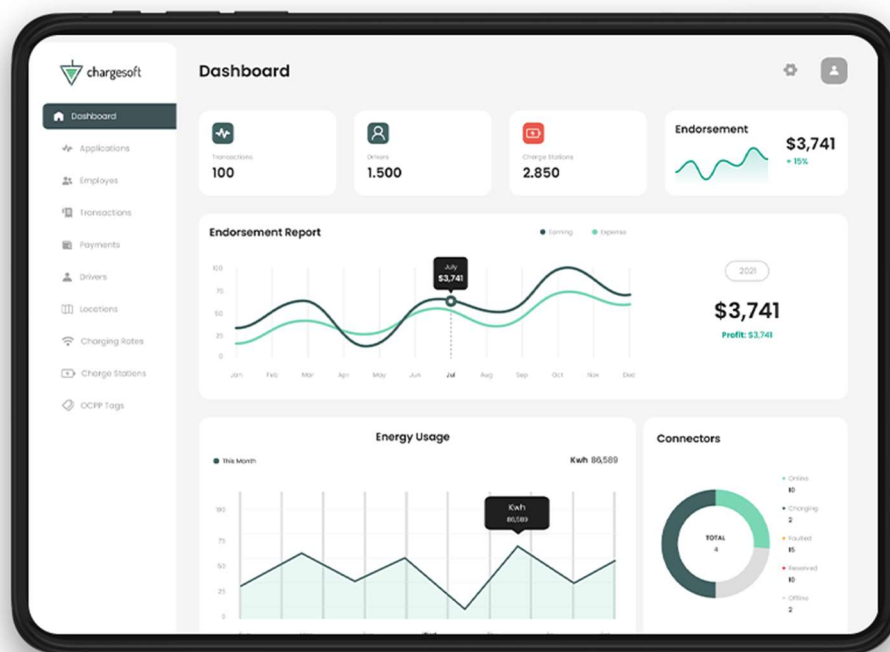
chargesoft

Dashboard
Applications
Employes
Transactions
Payments
Drivers
Locations
Charging Rates
Charge Stations
OCPP Tags

Dashboard

Transactions
100

Drivers
1.500

Charge Stations
2.850

Endorsement
$3,741
+ 15%

Endorsement Report
Earning
Expense

100
75
50
25
0

July
$3,741

Jan Feb Mar Apr May Jun Jul Aug Sep Oct Nov Dec

2021
$3,741
Profit: $3,741

Energy Usage
This Month
Kwh 86,589

100
75
50
25
0

Kwh
86,589

Connectors
TOTAL
4

Online
10
Charging
2
Faulted
15
Reserved
10
Offline
2